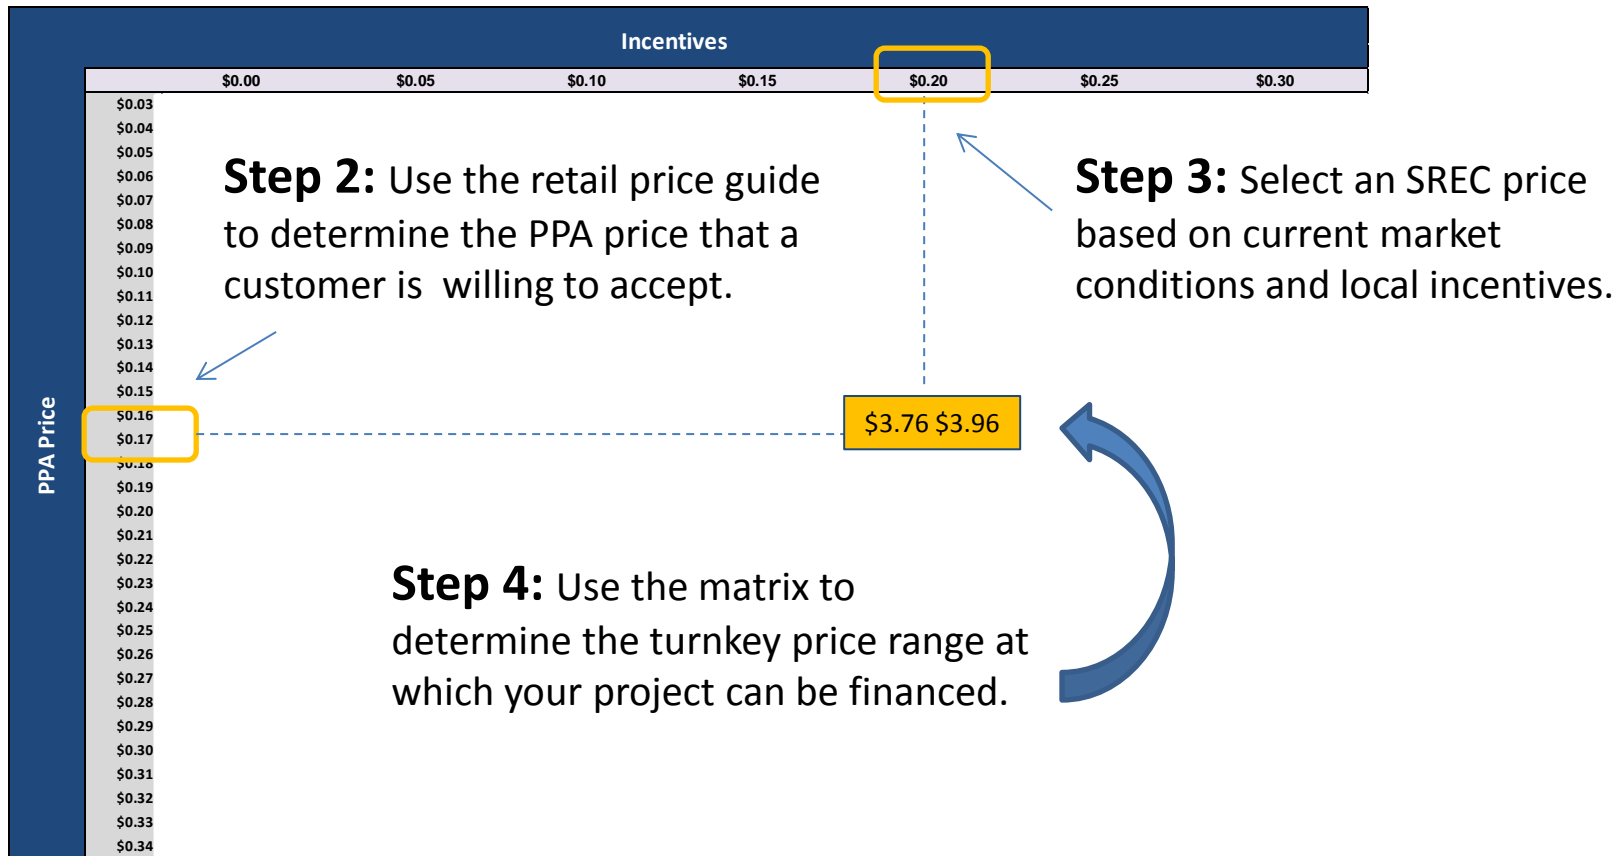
Incentives

| $0.00 | $0.05 | $0.10 | $0.15 | $0.20 | $0.25 | $0.30 |
|---|---|---|---|---|---|---|

PPA Price

$0.03
$0.04
$0.05
$0.06
$0.07
$0.08
$0.09
$0.10
$0.11
$0.12
$0.13
$0.14
$0.15
$0.16
$0.17
$0.18
$0.19
$0.20
$0.21
$0.22
$0.23
$0.24
$0.25
$0.26
$0.27
$0.28
$0.29
$0.30
$0.31
$0.32
$0.33
$0.34

**Step 2:** Use the retail price guide to determine the PPA price that a customer is willing to accept.

**Step 3:** Select an SREC price based on current market conditions and local incentives.

$3.76 $3.96

**Step 4:** Use the matrix to determine the turnkey price range at which your project can be financed.